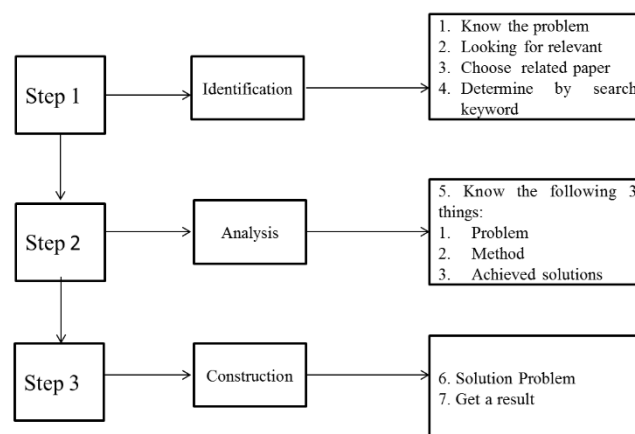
Step 1

Identification

1. Know the problem
2. Looking for relevant
3. Choose related paper
4. Determine by search keyword

Step 2

Analysis

5. Know the following 3 things:
1. Problem
2. Method
3. Achieved solutions

Step 3

Construction

6. Solution Problem
7. Get a result